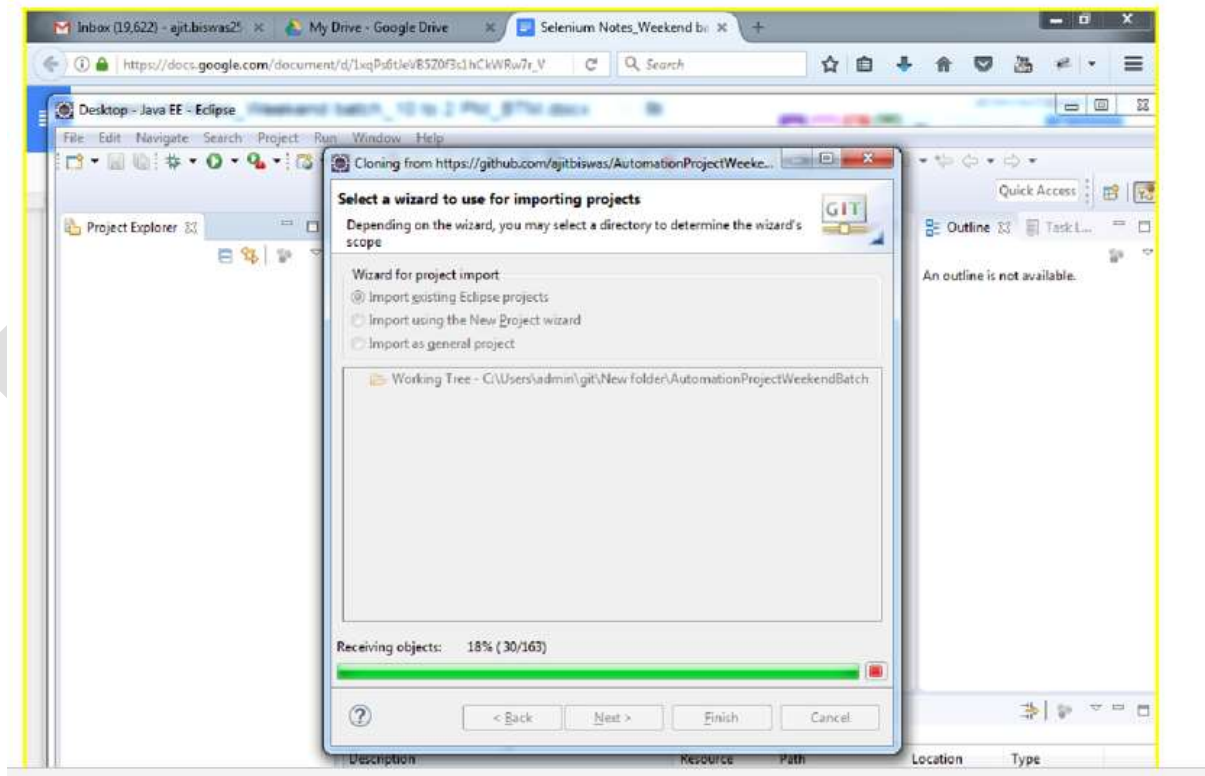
Inbox (19,622) - ajit.biswas25 ×
My Drive - Google Drive ×
Selenium Notes_Weekend ba ×
+

https://docs.google.com/document/d/1xqPs6tJeVB5Z0f3c1hCkWRw7r_V
Search

Desktop - Java EE - Eclipse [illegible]

File Edit Navigate Search Project Run Window Help

Quick Access

Project Explorer

Outline
Task L...

An outline is not available.

Cloning from https://github.com/ajitbiswas/AutomationProjectWeeke...

Select a wizard to use for importing projects

Depending on the wizard, you may select a directory to determine the wizard's scope

GIT

Wizard for project import

Import existing Eclipse projects

Import using the New Project wizard

Import as general project

Working Tree - C:\Users\admin\git\New folder\AutomationProjectWeekendBatch

Receiving objects: 18% (30/163)

< Back
Next >
Finish
Cancel

Description
Resource
Path
Location
Type